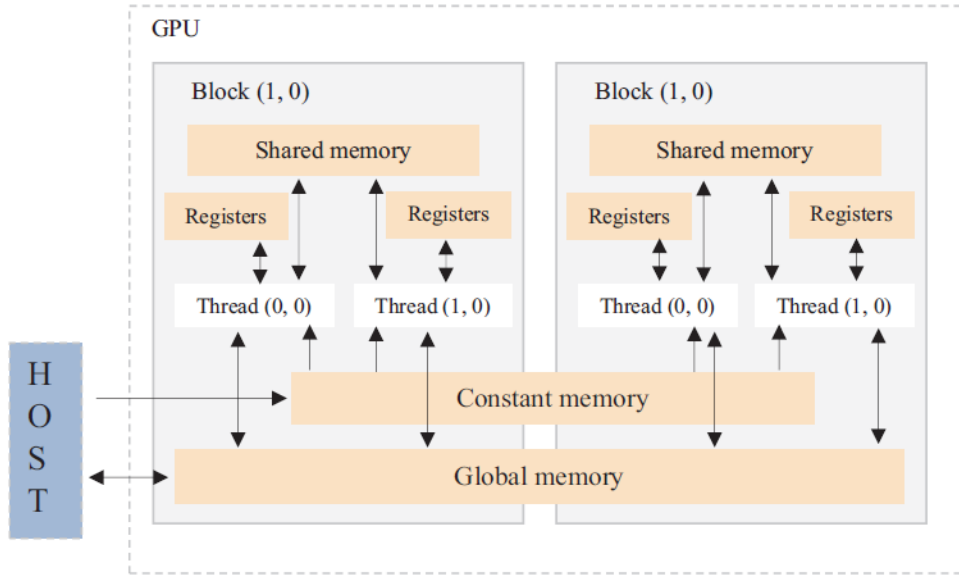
GPU

Block (1, 0)

Shared memory

Registers

Registers

Thread (0, 0)

Thread (1, 0)

Block (1, 0)

Shared memory

Registers

Registers

Thread (0, 0)

Thread (1, 0)

HOST

Constant memory

Global memory